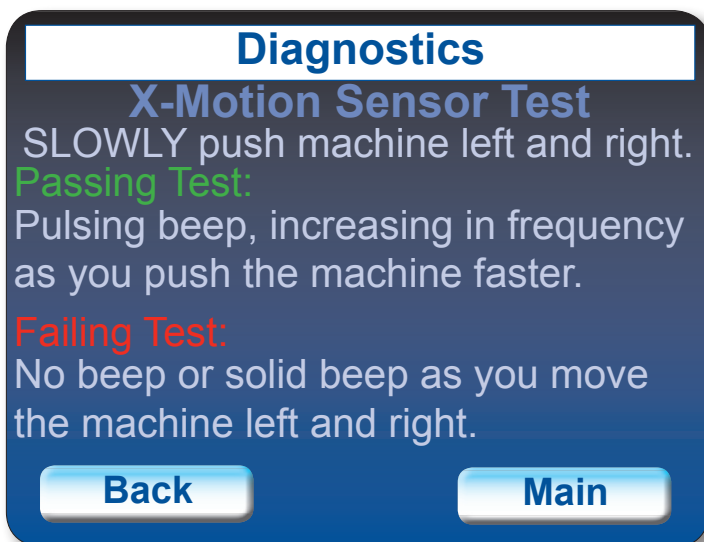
Diagnostics

X-Motion Sensor Test

SLOWLY push machine left and right.

Passing Test:

Pulsing beep, increasing in frequency as you push the machine faster.

Failing Test:

No beep or solid beep as you move the machine left and right.

Back

Main